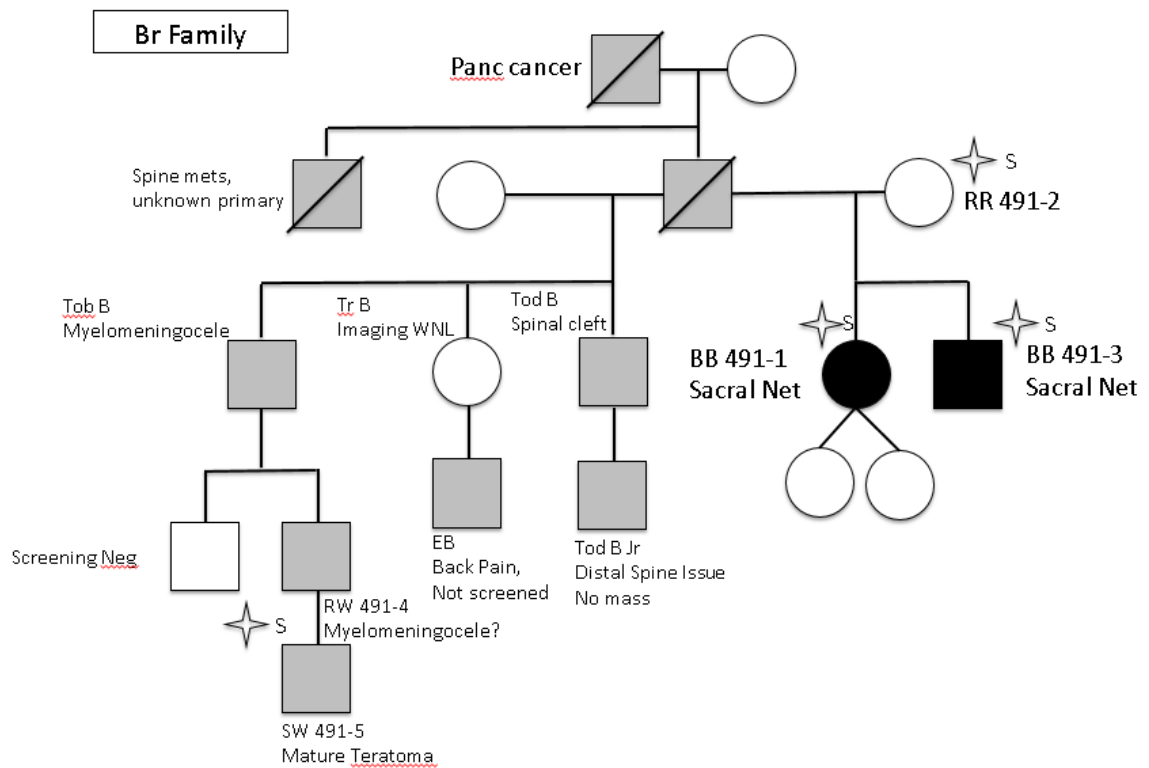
Br Family

Panc cancer

Spine mets, unknown primary

S

RR 491-2

Tob B
Myelomeningocele

Tr B
Imaging WNL

Tod B
Spinal cleft

S

BB 491-1
Sacral Net

S

BB 491-3
Sacral Net

Screening Neg

EB
Back Pain,
Not screened

Tod B Jr
Distal Spine Issue
No mass

S

RW 491-4
Myelomeningocele?

SW 491-5
Mature Teratoma